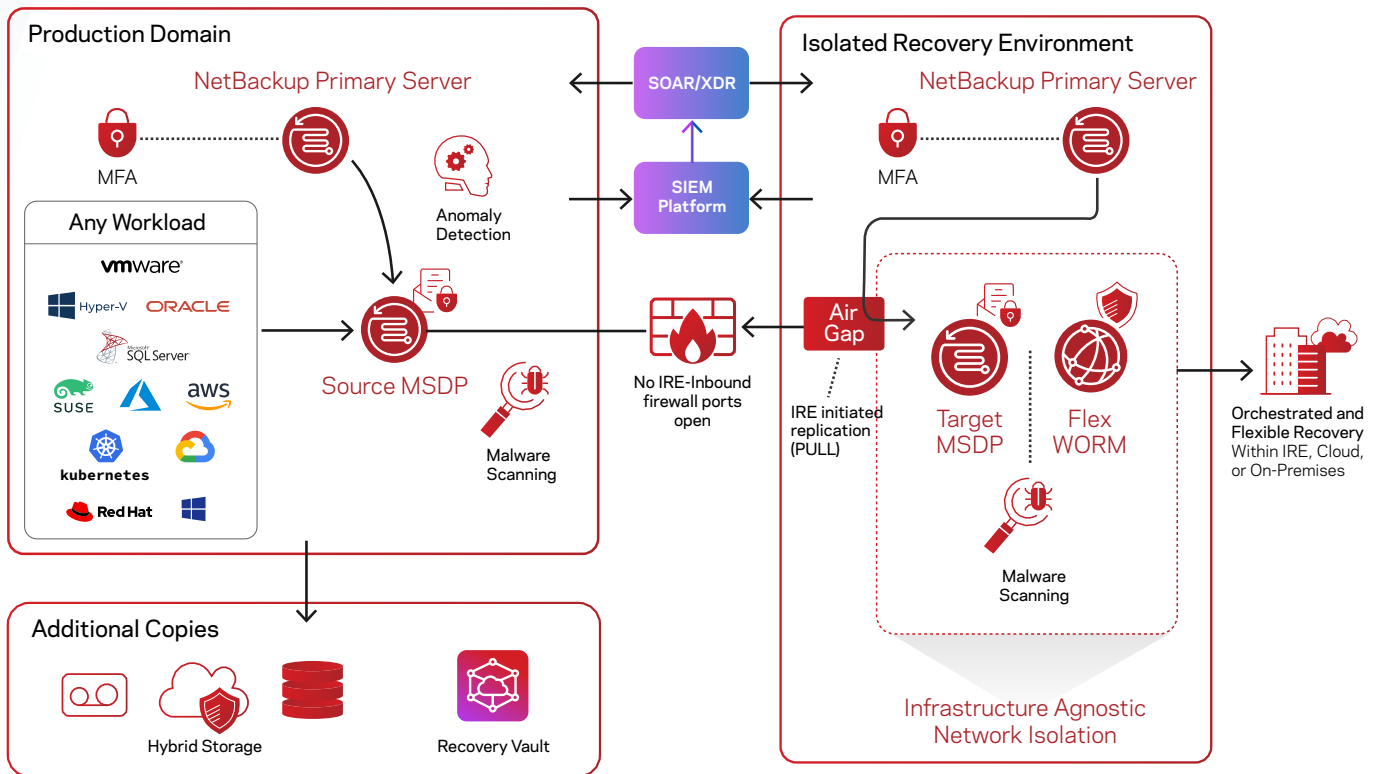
Production Domain

NetBackup Primary Server

MFA

Any Workload

vmware

Hyper-V

ORACLE

Microsoft SQL Server

SUSE

aws

kubernetes

Red Hat

Anomaly Detection

Source MSDP

Malware Scanning

SOAR/XDR

SIEM Platform

No IRE-Inbound firewall ports open

Air Gap

IRE initiated replication (PULL)

Isolated Recovery Environment

NetBackup Primary Server

MFA

Target MSDP

Flex WORM

Malware Scanning

Infrastructure Agnostic Network Isolation

Orchestrated and Flexible Recovery Within IRE, Cloud, or On-Premises

Additional Copies

Hybrid Storage

Recovery Vault